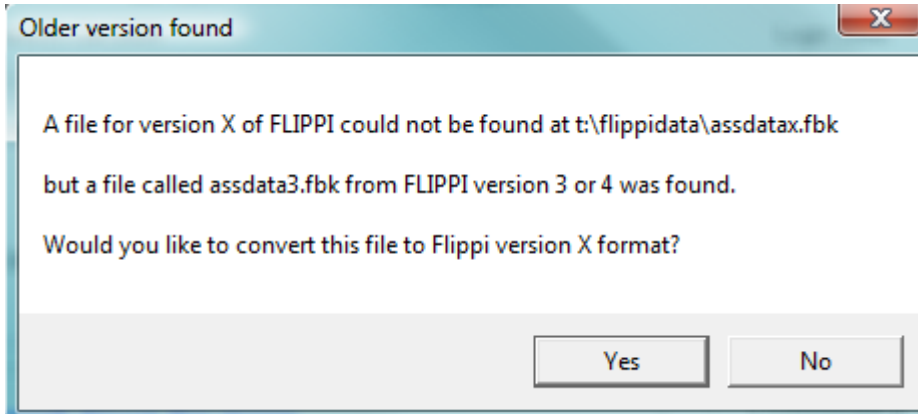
Older version found

A file for version X of FLIPPI could not be found at t:\flippidata\assdatax.fbk

but a file called assdata3.fbk from FLIPPI version 3 or 4 was found.

Would you like to convert this file to Flippi version X format?

Yes

No